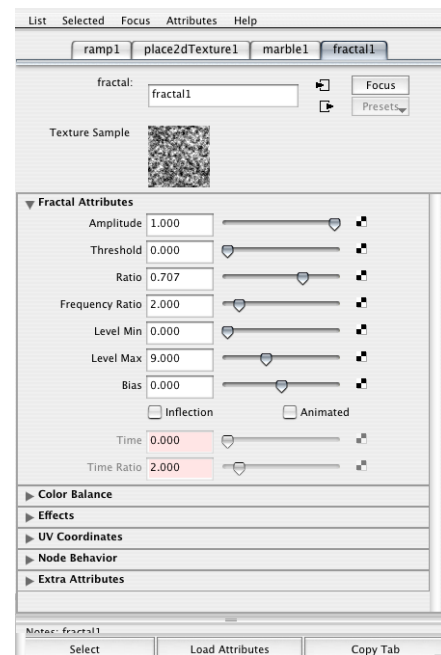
List Selected Focus Attributes Help

ramp1 | place2dTexture1 | marble1 | fractal1

fractal: fractal1

Focus

Presets

Texture Sample

Fractal Attributes

Amplitude 1.000

Threshold 0.000

Ratio 0.707

Frequency Ratio 2.000

Level Min 0.000

Level Max 9.000

Bias 0.000

Inflection

Animated

Time 0.000

Time Ratio 2.000

Color Balance

Effects

UV Coordinates

Node Behavior

Extra Attributes

Notes: fractal1

Select

Load Attributes

Copy Tab